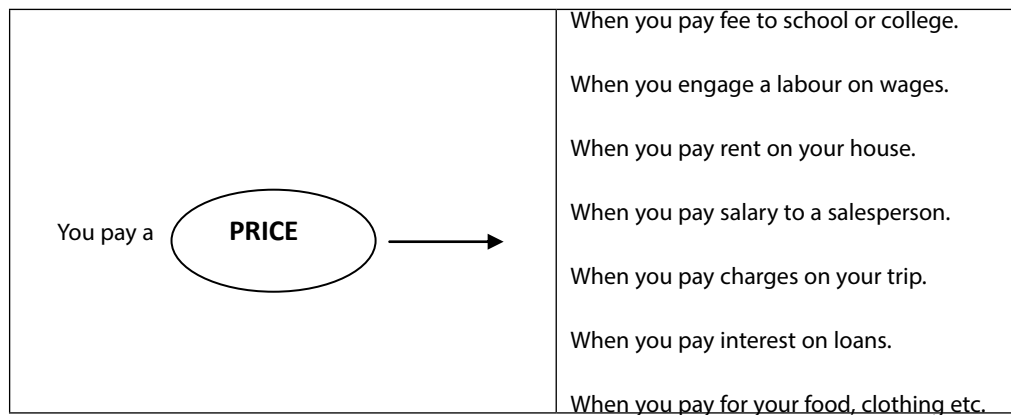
| You pay a **PRICE** | When you pay fee to school or college.<br><br>When you engage a labour on wages.<br><br>When you pay rent on your house.<br><br>When you pay salary to a salesperson.<br><br>When you pay charges on your trip.<br><br>When you pay interest on loans.<br><br>When you pay for your food, clothing etc. |
|---|---|